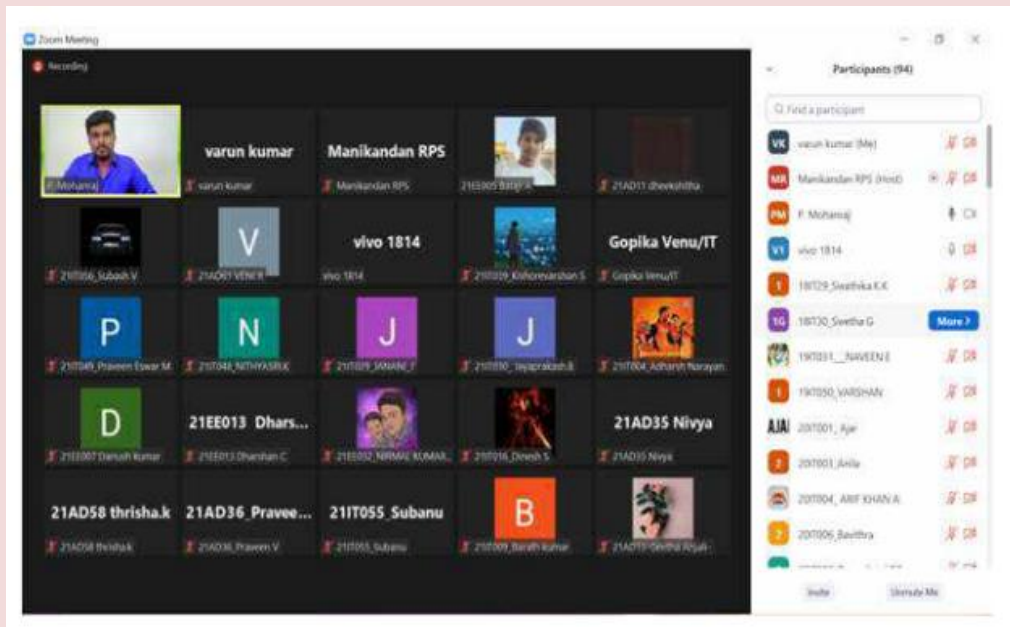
Zoom Meeting

Recording

P. Mohanraj

varun kumar

varun kumar

Manikandan RPS

Manikandan RPS

21EE005 Balaji A

21AD11 dheekshitha

21IT056_Subash V

V

21AD61 VENI R

vivo 1814

vivo 1814

21IT039_Kishorevarshan S

Gopika Venu/IT

Gopika Venu/IT

P

21IT049_Praveen Eswar M

N

21IT048_NITHYASRI.K

J

21IT029_JANANI_T

J

21IT030_Jayaprakash.A

21IT004_Adharsh Narayan

D

21EE007 Danush Kumar

21EE013 Dhars...

21EE013 Dharshan C

21EE032_NIRMAL KUMAR

21IT016_Dinesh S

21AD35 Nivya

21AD35 Nivya

21AD58 thrisha.k

21AD58 thrisha.k

21AD36_Pravee...

21AD36_Praveen V

21IT055_Subanu

21IT055_Subanu

B

21IT009_Barath kumar

21AD13 Geetha Alyah

Participants (94)

Find a participant

VK varun kumar (Me)

MR Manikandan RPS (Host)

PM P. Mohanraj

V1 vivo 1814

1 18IT29_Swathika K.K

1G 18IT30_Swetha G

More

19IT031__NAVEEN E

1 19IT050_VARSHAN

AJAI 20IT001_Ajai

2 20IT003_Anila

20IT004_ARIF KHAN A

2 20IT006_Bavithra

Invite

Unmute Me